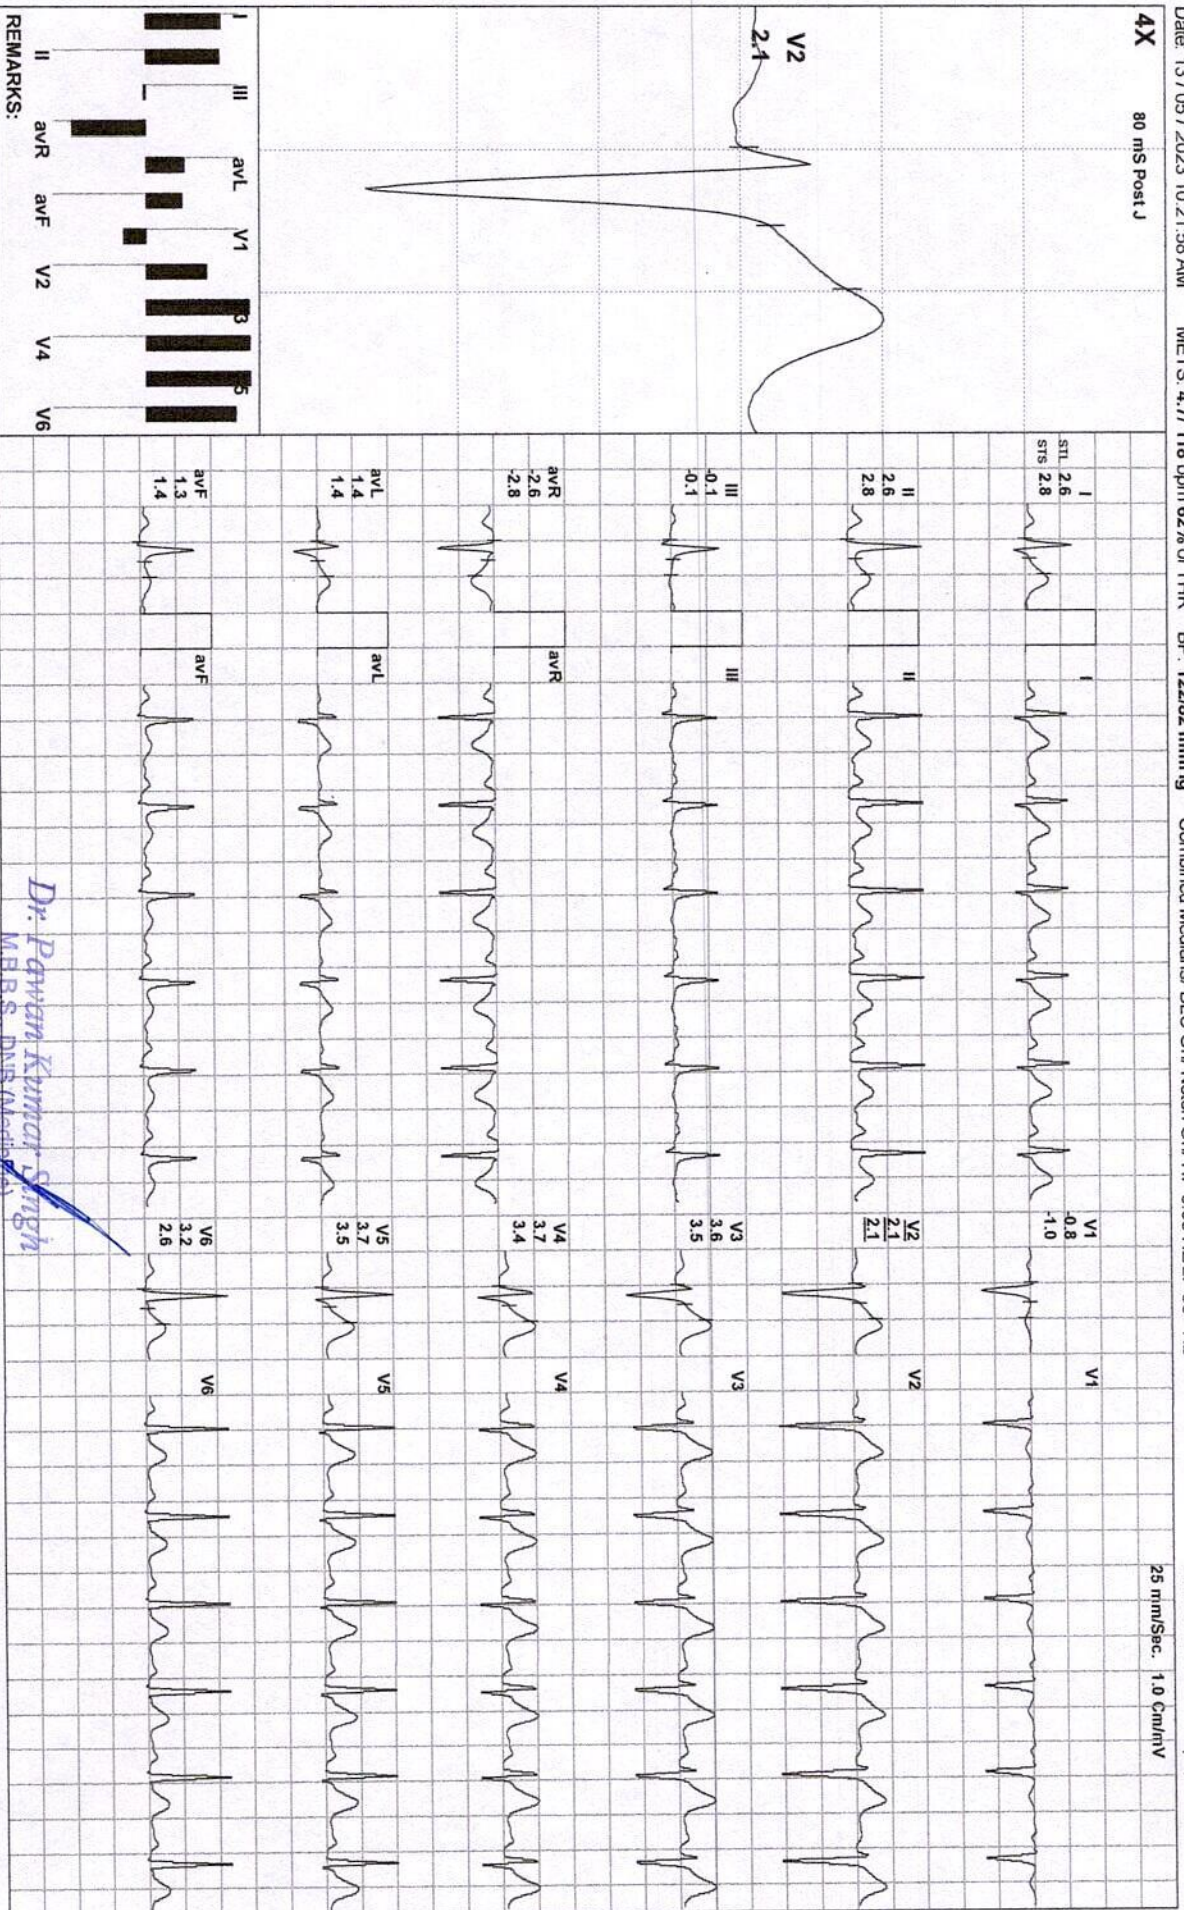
Date: 13 / 05 / 2023 10:21:38 AM METS: 4.7 118 bpm 62% of THR BP: 122/82 mm Hg Combined Modalis: BLC On Notch On HF 0.05 Hz LF 35 Hz

25 mm/Sec. 1.0 Cm/mV

4X 80 mS Post J

V2
2.1

I III avL V1 3 5
II avR avF V2 V4 V6

REMARKS:

I
STL 2.6
STS 2.8

II
2.6
2.8

III
-0.1
-0.1

avR
-2.6
-2.8

avL
1.4
1.4

avF
1.3
1.4

I

II

III

avR

avL

avF

V1
-0.8
-1.0

V2
2.1
2.1

V3
3.6
3.5

V4
3.7
3.4

V5
3.7
3.5

V6
3.2
2.6

V1

V2

V3

V4

V5

V6

Dr. Pawan Kumar Singh
M.B.B.S., DNB (Medicine)